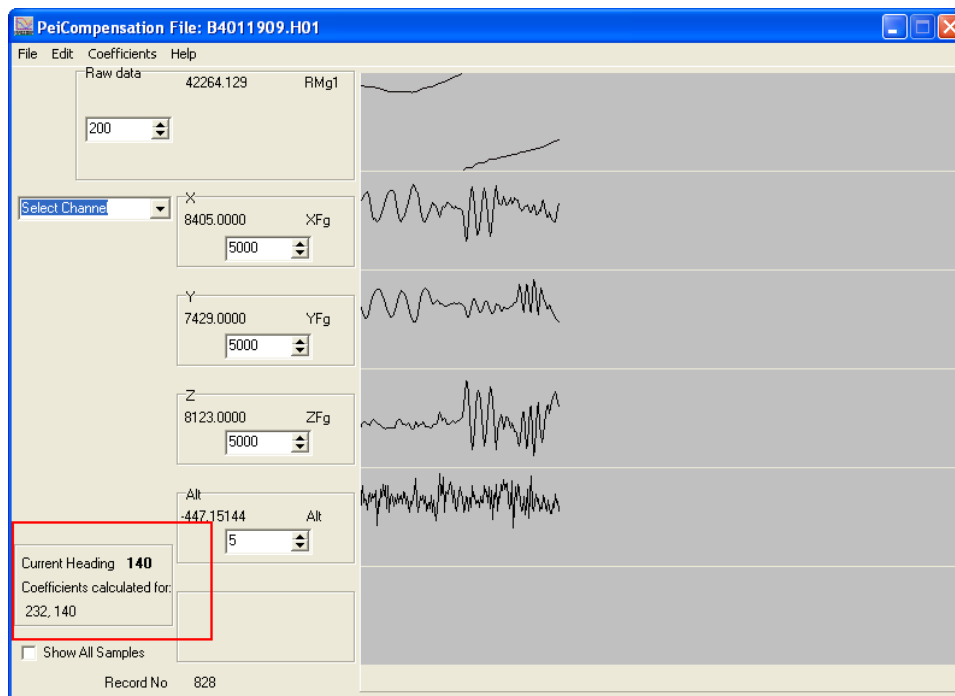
PeiCompensation File: B4011909.H01

File Edit Coefficients Help

Raw data
42264.129 RMg1
200

Select Channel

X
8405.0000 XFg
5000

Y
7429.0000 YFg
5000

Z
8123.0000 ZFg
5000

Alt
-447.15144 Alt
5

Current Heading **140**
Coefficients calculated for:
232, 140

Show All Samples

Record No 828